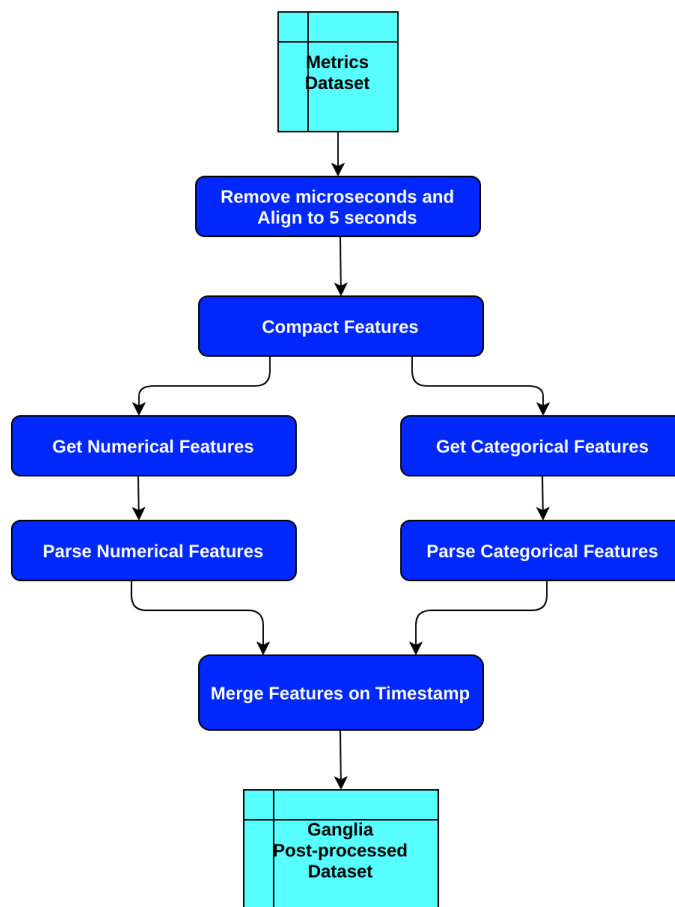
Metrics Dataset

Remove microseconds and Align to 5 seconds

Compact Features

Get Numerical Features

Get Categorical Features

Parse Numerical Features

Parse Categorical Features

Merge Features on Timestamp

Ganglia Post-processed Dataset